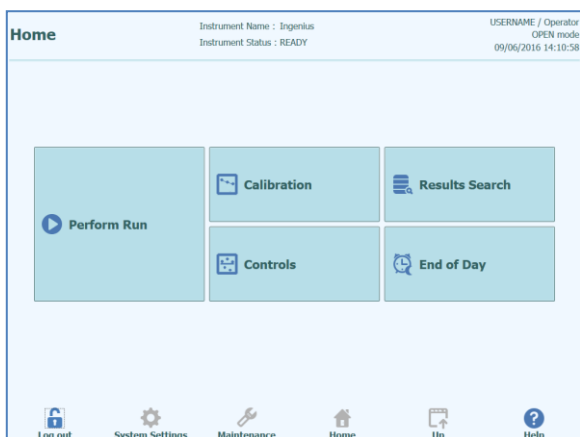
Home

Instrument Name : Ingenius
Instrument Status : READY

USERNAME / Operator
OPEN mode
09/06/2016 14:10:58

Perform Run

Calibration

Results Search

Controls

End of Day

Log out

System Settings

Maintenance

Home

Up

Help